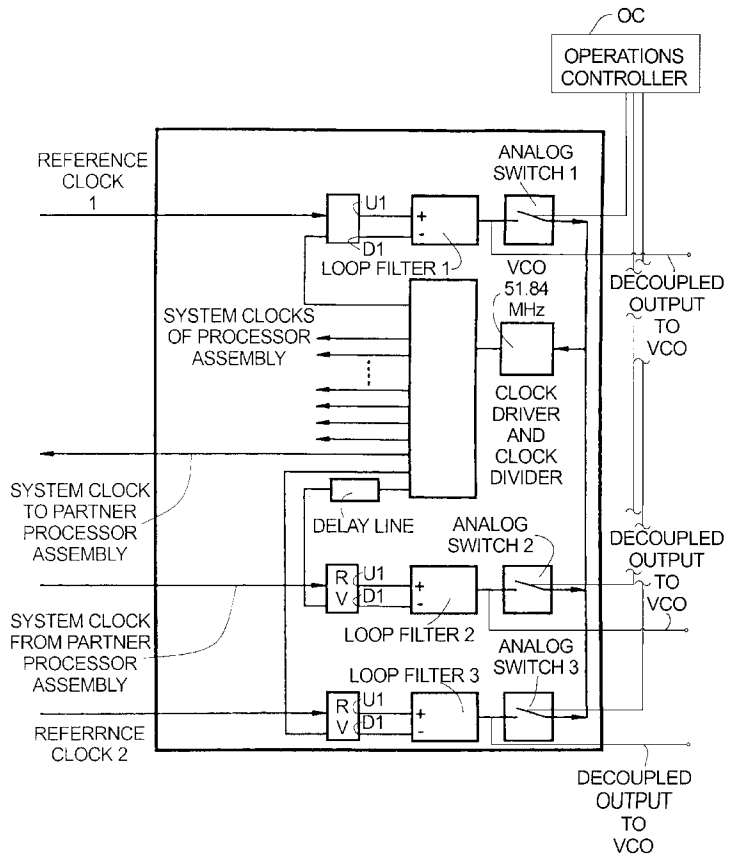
OC

OPERATIONS CONTROLLER

REFERENCE CLOCK 1

ANALOG SWITCH 1

U1

+

-

D1

LOOP FILTER 1

VCO

51.84 MHz

DECOUPLED OUTPUT TO VCO

SYSTEM CLOCKS OF PROCESSOR ASSEMBLY

CLOCK DRIVER AND CLOCK DIVIDER

SYSTEM CLOCK TO PARTNER PROCESSOR ASSEMBLY

DELAY LINE

ANALOG SWITCH 2

DECOUPLED OUTPUT TO VCO

R

V

U1

D1

+

-

SYSTEM CLOCK FROM PARTNER PROCESSOR ASSEMBLY

LOOP FILTER 2

ANALOG SWITCH 3

LOOP FILTER 3

R

V

U1

D1

+

-

REFERRNCE CLOCK 2

DECOUPLED OUTPUT TO VCO